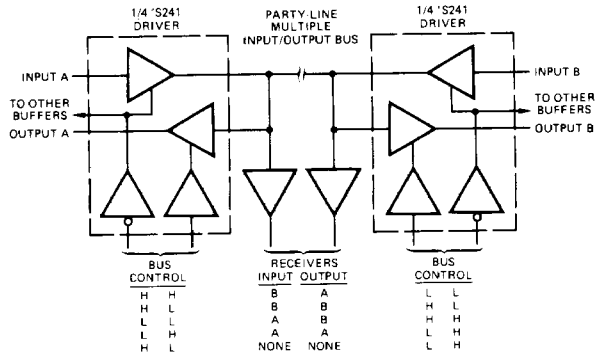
1/4 'S241 DRIVER

PARTY LINE MULTIPLE INPUT/OUTPUT BUS

1/4 'S241 DRIVER

INPUT A

TO OTHER BUFFERS

OUTPUT A

INPUT B

TO OTHER BUFFERS

OUTPUT B

BUS CONTROL

| | |
|---|---|
| H | H |
| H | L |
| L | L |
| L | H |
| H | L |

RECEIVERS

| INPUT | OUTPUT |
|---|---|
| B | A |
| B | A |
| A | B |
| A | A |
| NONE | NONE |

BUS CONTROL

| | |
|---|---|
| L | L |
| H | L |
| L | H |
| H | H |
| L | H |